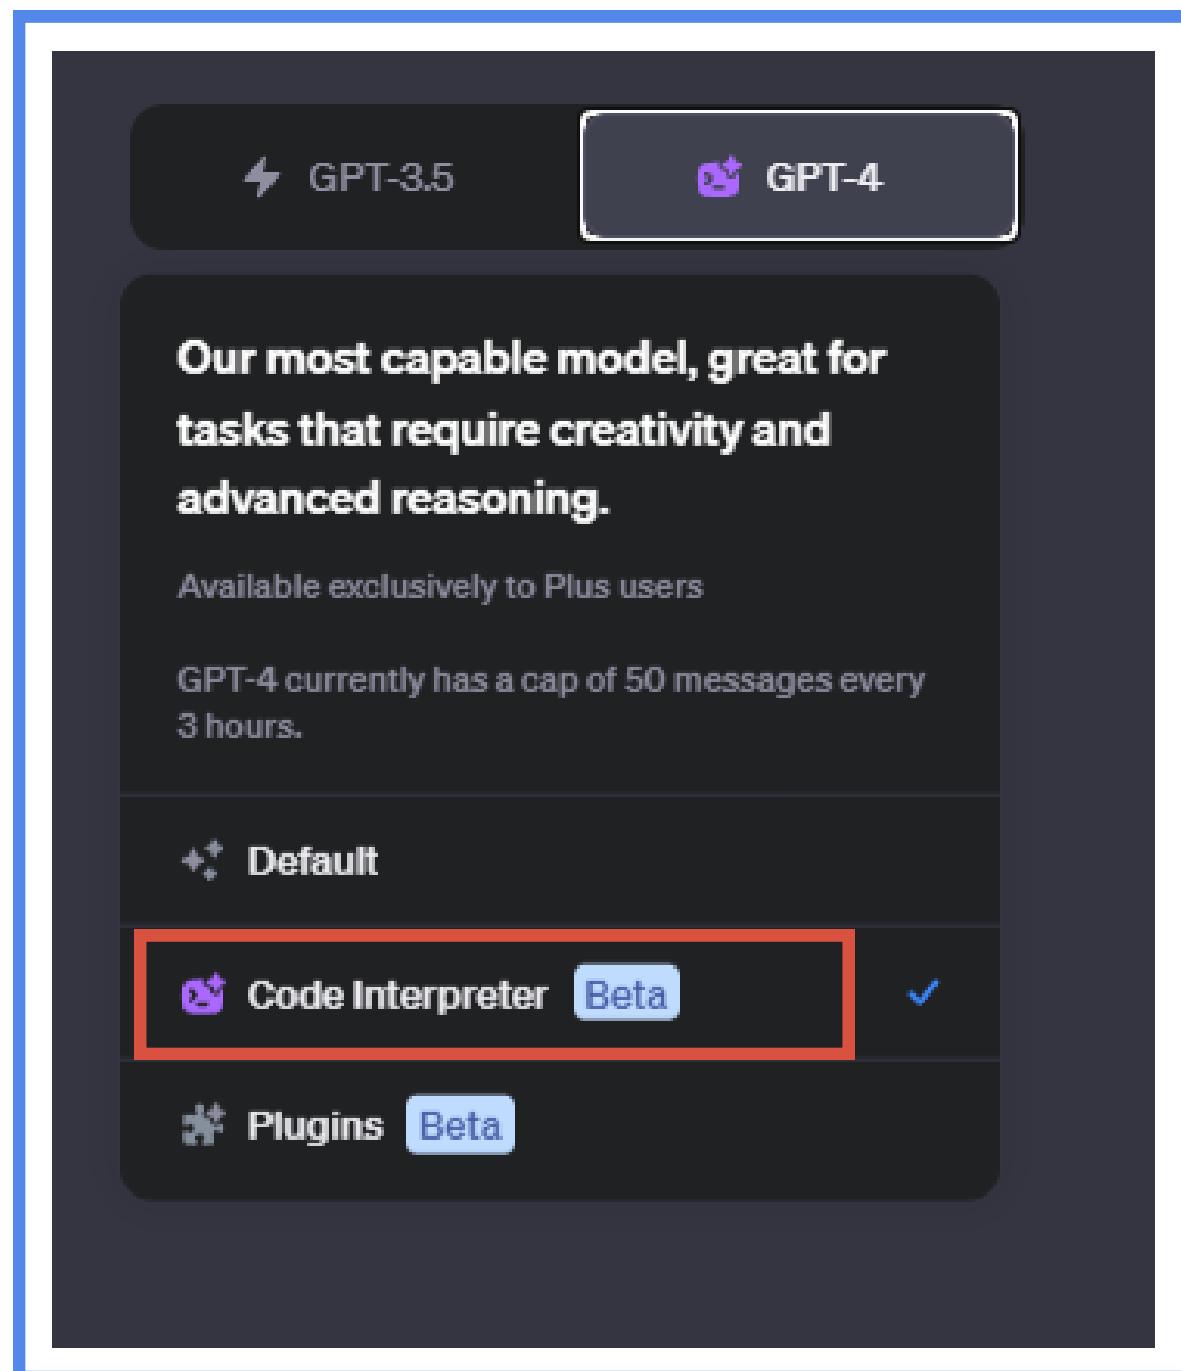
GPT-3.5 GPT-4

Our most capable model, great for tasks that require creativity and advanced reasoning.

Available exclusively to Plus users

GPT-4 currently has a cap of 50 messages every 3 hours.

Default

Code Interpreter Beta

Plugins Beta